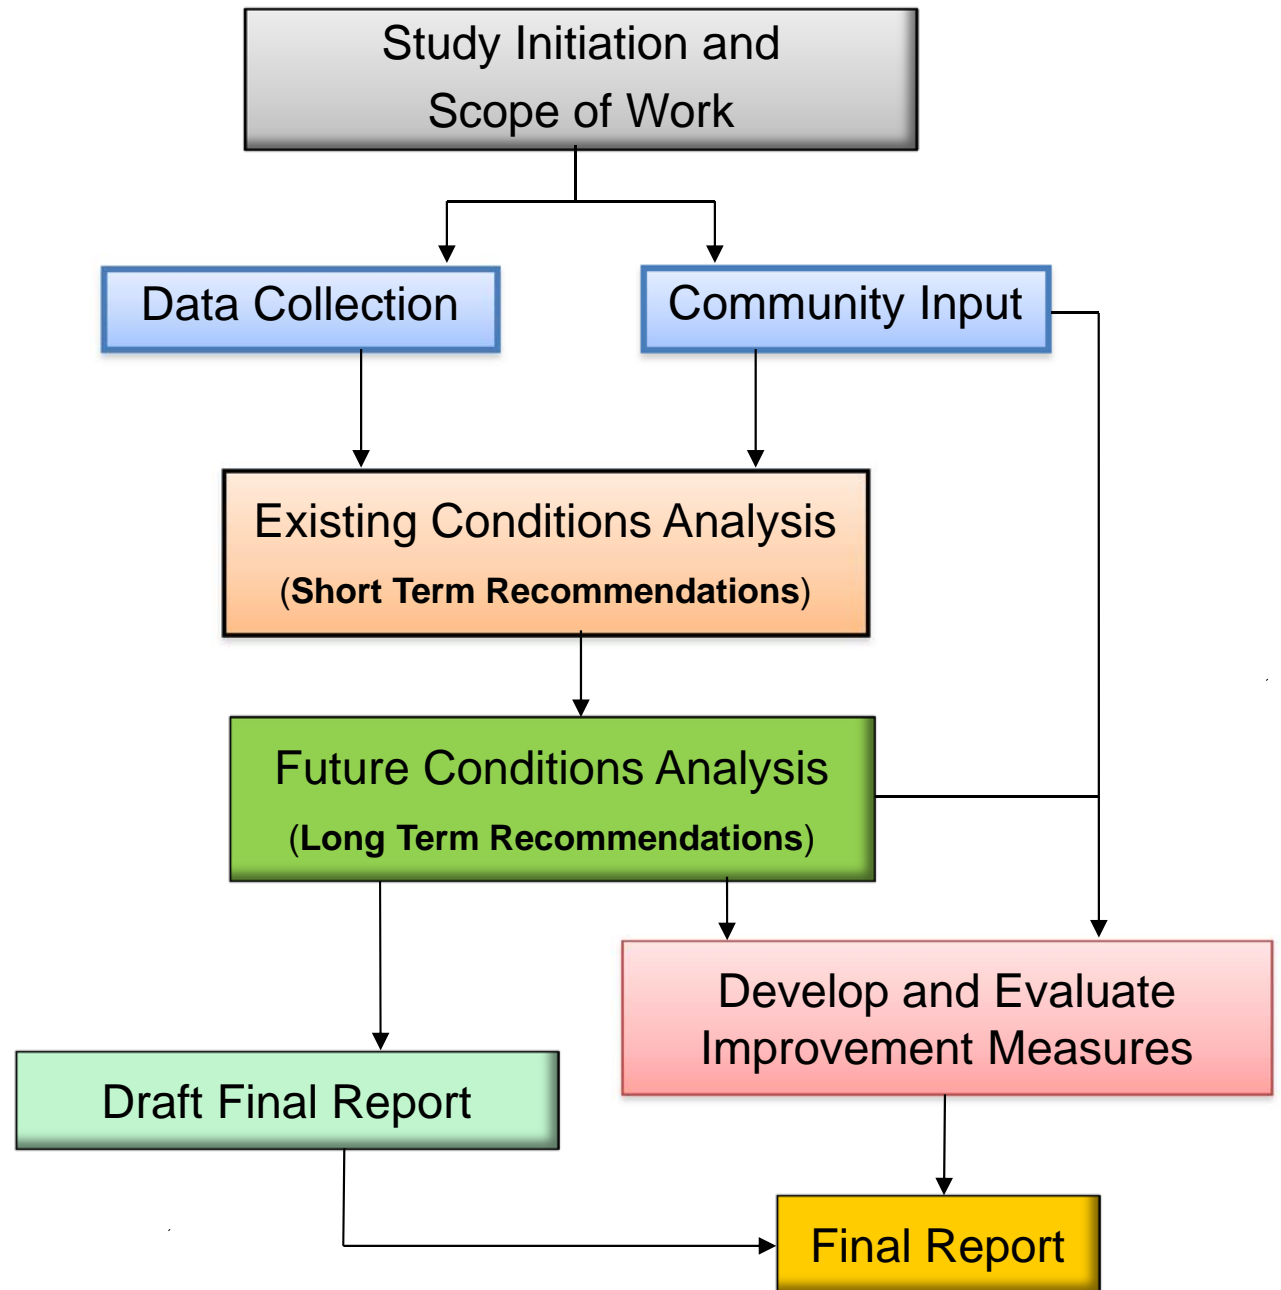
Study Initiation and Scope of Work

Data Collection

Community Input

Existing Conditions Analysis
(Short Term Recommendations)

Future Conditions Analysis
(Long Term Recommendations)

Develop and Evaluate Improvement Measures

Draft Final Report

Final Report